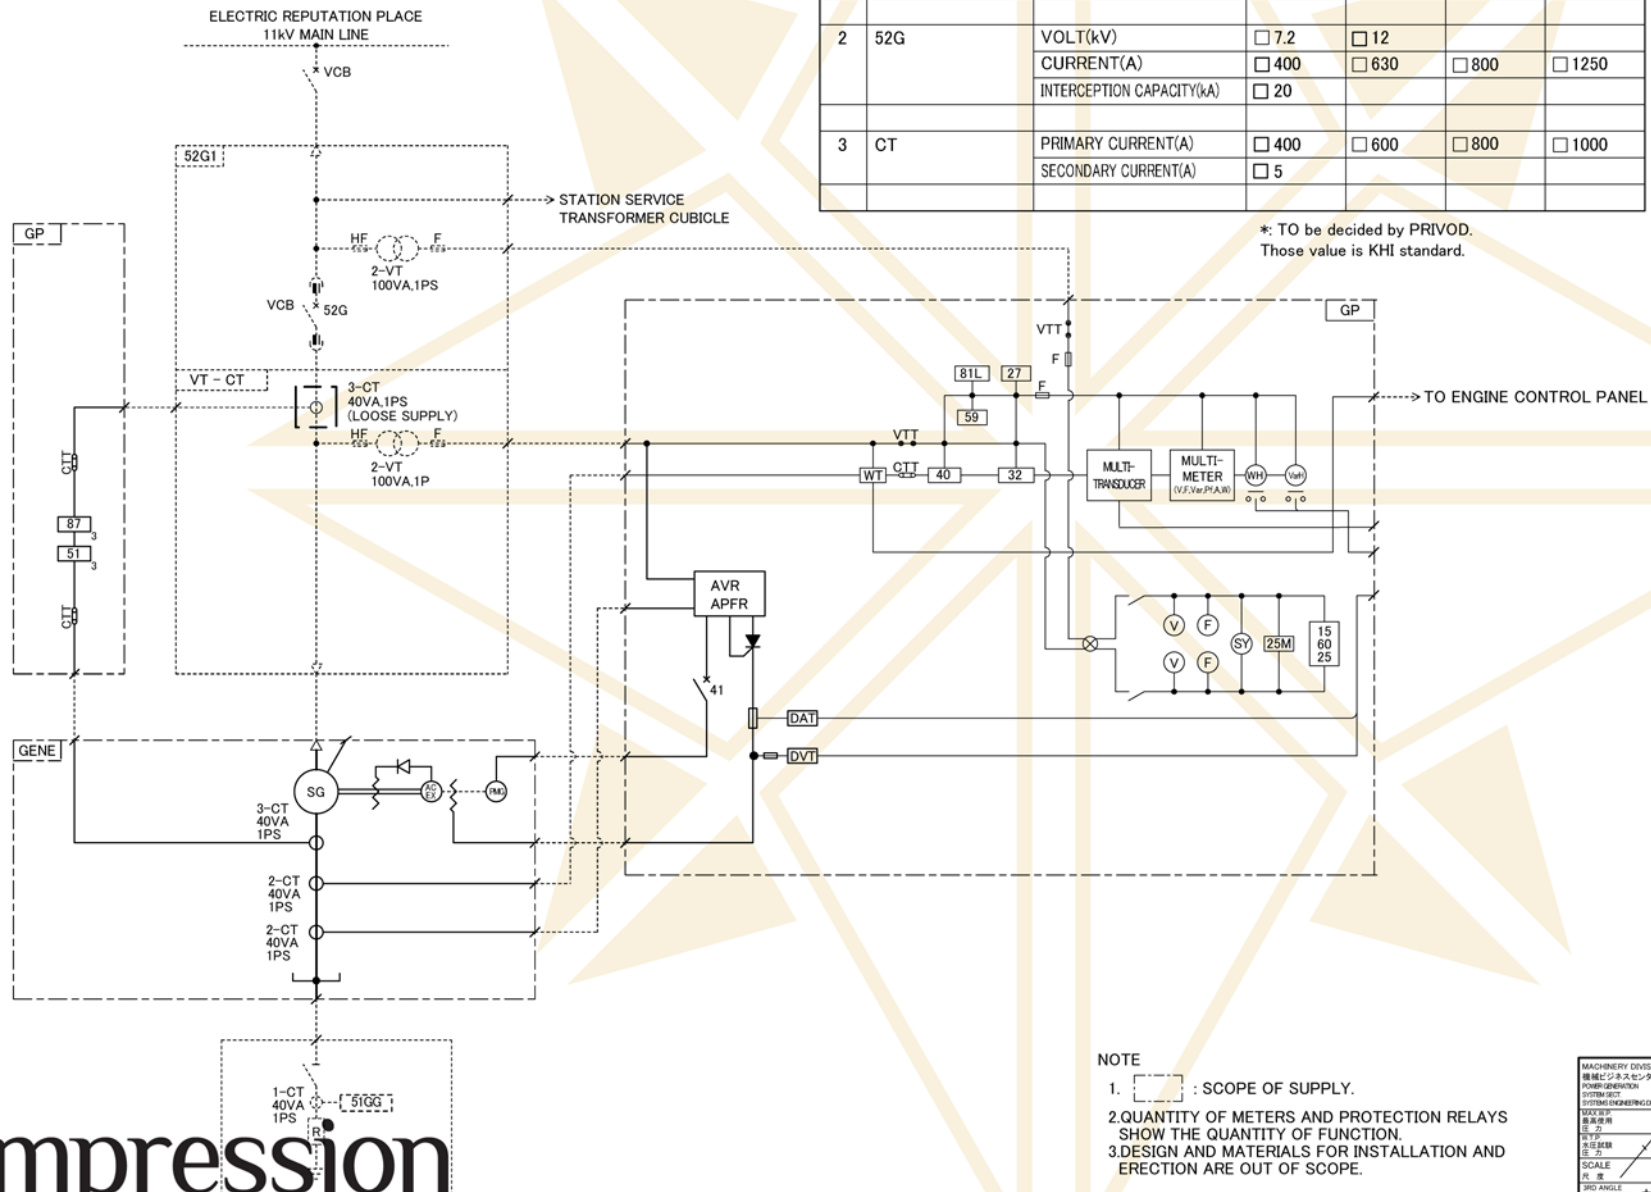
ELECTRIC REPUTATION PLACE
11kV MAIN LINE

VCB

52G1

STATION SERVICE TRANSFORMER CUBICLE

HF F
2-VT
100VA,1PS

VCB 52G

VT - CT

3-CT
40VA,1PS
(LOOSE SUPPLY)

HF F
2-VT
100VA,1P

GP

CTT
87 3
51 3
CTT

| 2 | 52G | VOLT(kV) | ☐ 7.2 | ☐ 12 | | |
|---|---|---|---|---|---|---|
| | | CURRENT(A) | ☐ 400 | ☐ 630 | ☐ 800 | ☐ 1250 |
| | | INTERCEPTION CAPACITY(kA) | ☐ 20 | | | |
| 3 | CT | PRIMARY CURRENT(A) | ☐ 400 | ☐ 600 | ☐ 800 | ☐ 1000 |
| | | SECONDARY CURRENT(A) | ☐ 5 | | | |

*: TO be decided by PRIVOD.
Those value is KHI standard.

GP

VTT
F
81L 27
F
59
TO ENGINE CONTROL PANEL
VTT
WT CTT 40 32
MULTI-TRANSDUCER
MULTI-METER (V,F,Var,Pf,A,W)
WH VarH

AVR
APFR

41

V F
SY 25M 15 60 25
V F

DAT
DVT

GENE

SG
AC EX
PMG

3-CT
40VA
1PS

2-CT
40VA
1PS

2-CT
40VA
1PS

1-CT
40VA
1PS
51GG
R

mpression

NOTE
1. : SCOPE OF SUPPLY.
2.QUANTITY OF METERS AND PROTECTION RELAYS SHOW THE QUANTITY OF FUNCTION.
3.DESIGN AND MATERIALS FOR INSTALLATION AND ERECTION ARE OUT OF SCOPE.

MACHINERY DIVIS
機械ビジネスセンタ
POWER GENERATION
SYSTEM SECT
SYSTEMS ENGINEERING D
MAX.W.P
最高使用圧力
W.T.P
水圧試験圧力
SCALE
尺度
3RD ANGLE